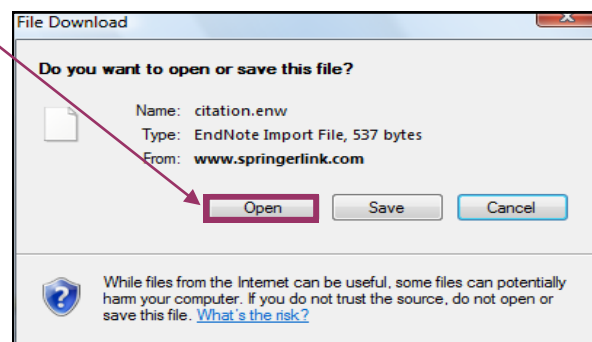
File Download

Do you want to open or save this file?

Name: citation.enw
Type: EndNote Import File, 537 bytes
From: www.springerlink.com

Open Save Cancel

While files from the Internet can be useful, some files can potentially harm your computer. If you do not trust the source, do not open or save this file. What's the risk?